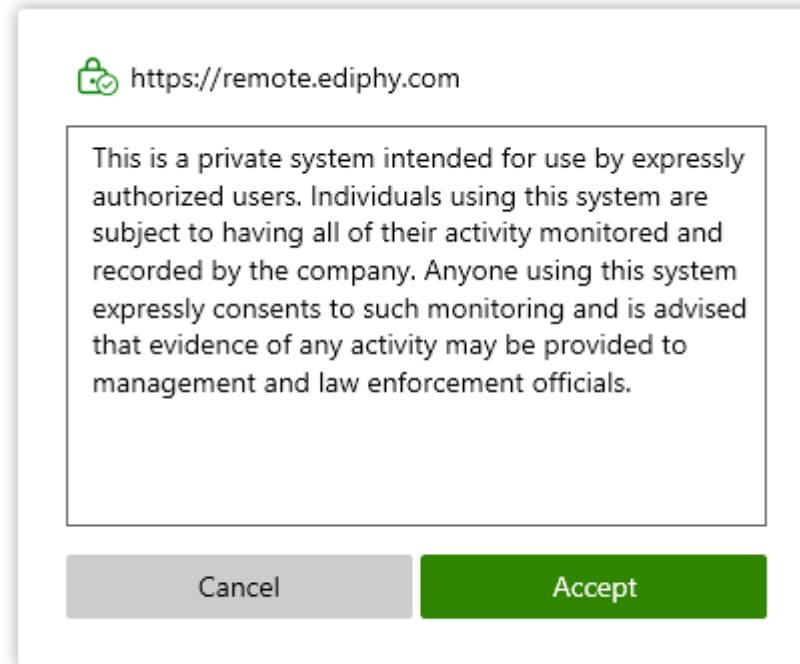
https://remote.ediphy.com

This is a private system intended for use by expressly authorized users. Individuals using this system are subject to having all of their activity monitored and recorded by the company. Anyone using this system expressly consents to such monitoring and is advised that evidence of any activity may be provided to management and law enforcement officials.

Cancel

Accept